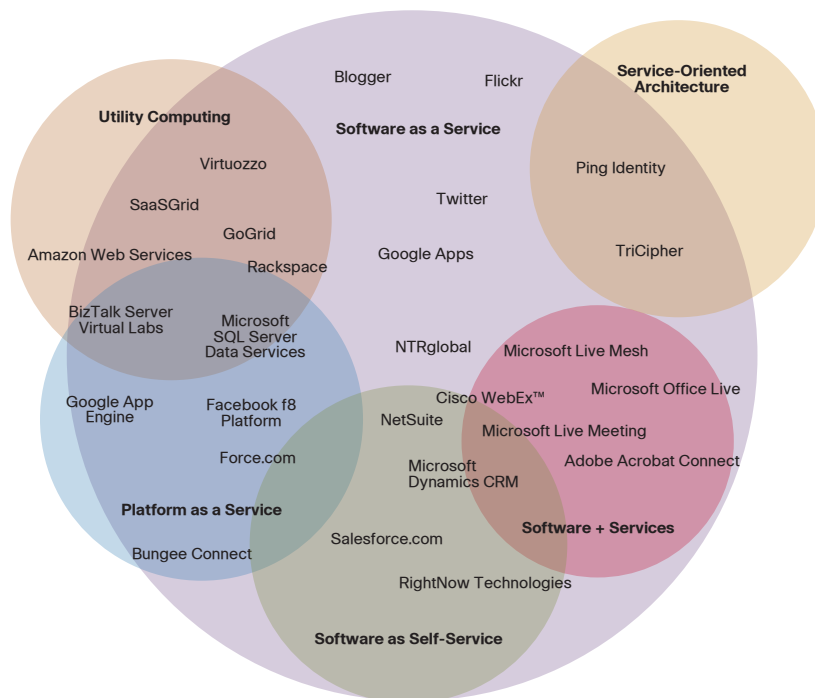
Blogger

Flickr

Service-Oriented Architecture

Utility Computing

Software as a Service

Virtuozzo

Ping Identity

SaaSGrid

Twitter

GoGrid

Amazon Web Services

Google Apps

TriCipher

Rackspace

BizTalk Server Virtual Labs

Microsoft SQL Server Data Services

NTRglobal

Microsoft Live Mesh

Microsoft Office Live

Google App Engine

Facebook f8 Platform

Cisco WebEx™

NetSuite

Microsoft Live Meeting

Force.com

Adobe Acrobat Connect

Microsoft Dynamics CRM

Platform as a Service

Software + Services

Bungee Connect

Salesforce.com

RightNow Technologies

Software as Self-Service